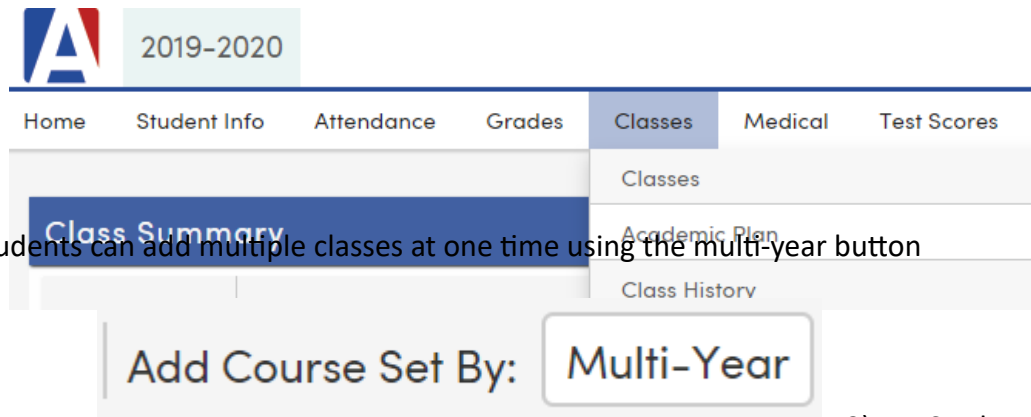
2019-2020

Home Student Info Attendance Grades Classes Medical Test Scores

Classes

Class Summary

Academic Plan

udents can add multiple classes at one time using the multi-year button

Class History

Add Course Set By: Multi-Year

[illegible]